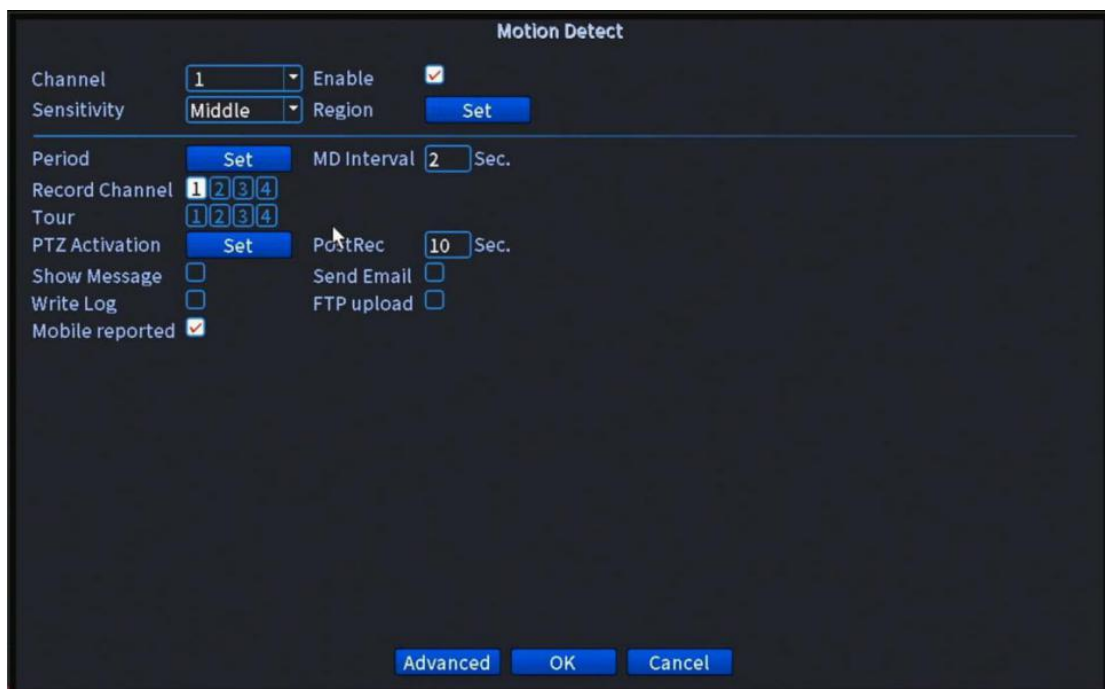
Motion Detect

Channel 1 Enable
Sensitivity Middle Region Set

Period Set MD Interval 2 Sec.
Record Channel 1 2 3 4
Tour 1 2 3 4
PTZ Activation Set PostRec 10 Sec.
Show Message Send Email
Write Log FTP upload
Mobile reported

Advanced OK Cancel